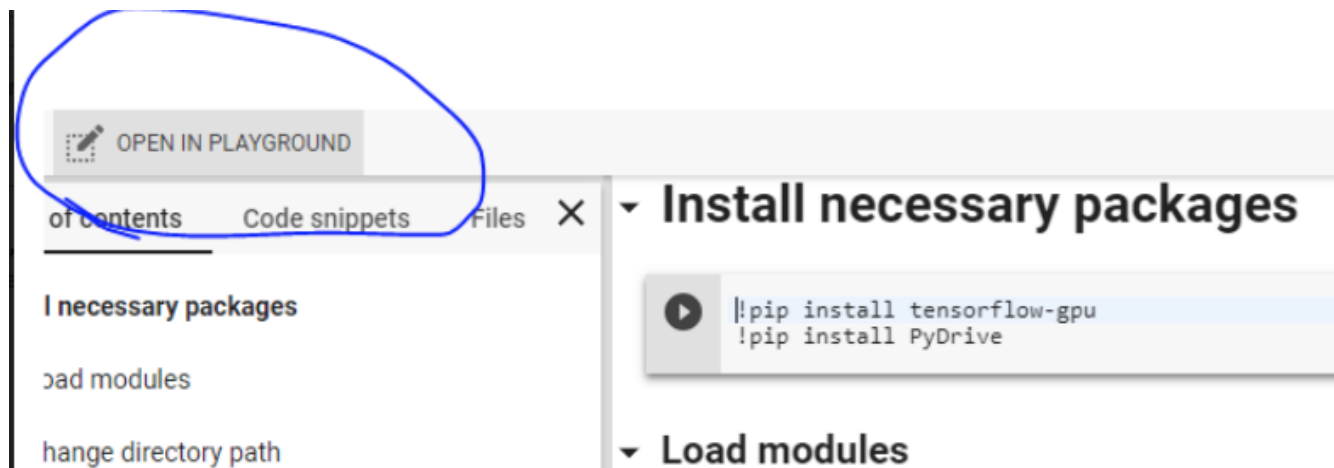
OPEN IN PLAYGROUND

of contents Code snippets Files ✕

l necessary packages

ɔad modules

hange directory path

Install necessary packages

!pip install tensorflow-gpu
!pip install PyDrive

Load modules